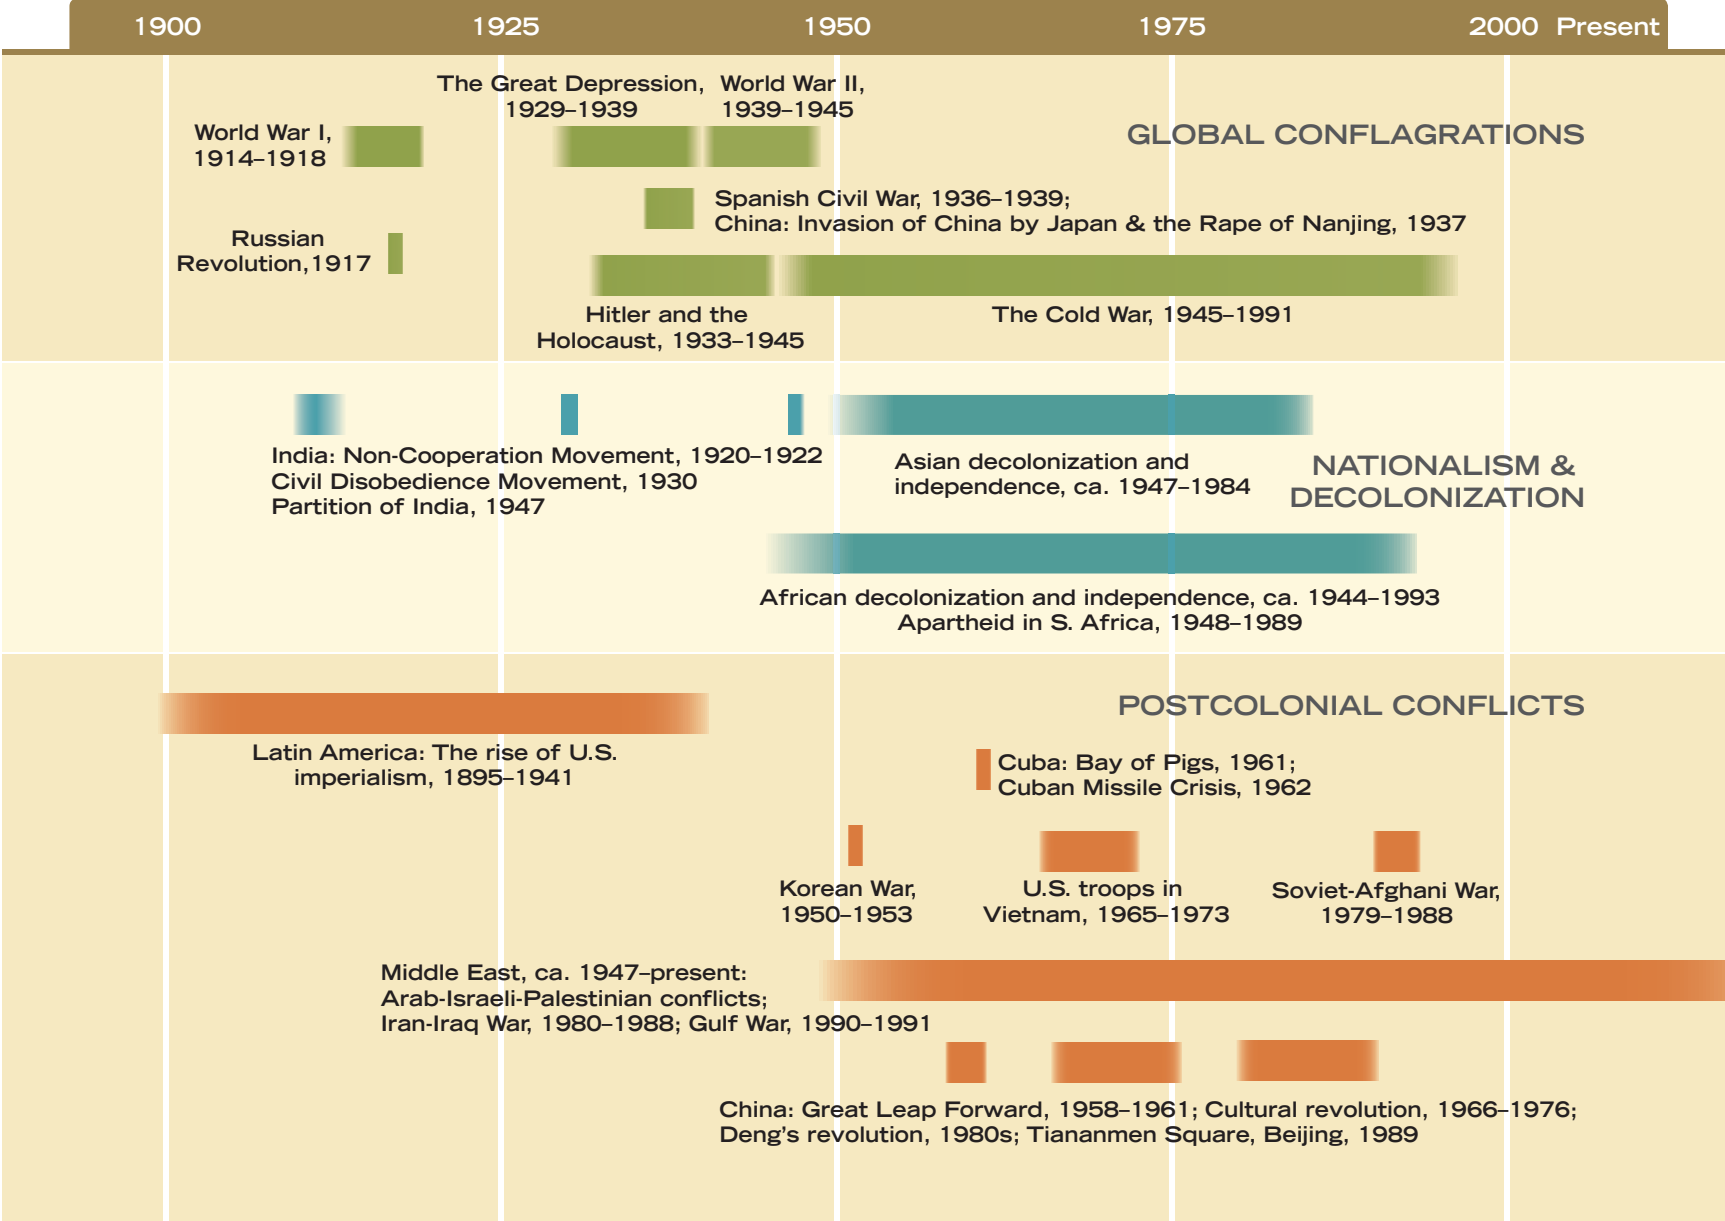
1900 1925 1950 1975 2000 Present

The Great Depression, 1929–1939

World War II, 1939–1945

World War I, 1914–1918

GLOBAL CONFLAGRATIONS

Spanish Civil War, 1936–1939;
China: Invasion of China by Japan & the Rape of Nanjing, 1937

Russian Revolution,1917

Hitler and the Holocaust, 1933–1945

The Cold War, 1945–1991

India: Non-Cooperation Movement, 1920–1922
Civil Disobedience Movement, 1930
Partition of India, 1947

Asian decolonization and independence, ca. 1947–1984

NATIONALISM & DECOLONIZATION

African decolonization and independence, ca. 1944–1993
Apartheid in S. Africa, 1948–1989

POSTCOLONIAL CONFLICTS

Latin America: The rise of U.S. imperialism, 1895–1941

Cuba: Bay of Pigs, 1961;
Cuban Missile Crisis, 1962

Korean War, 1950–1953

U.S. troops in Vietnam, 1965–1973

Soviet-Afghani War, 1979–1988

Middle East, ca. 1947–present:
Arab-Israeli-Palestinian conflicts;
Iran-Iraq War, 1980–1988; Gulf War, 1990–1991

China: Great Leap Forward, 1958–1961; Cultural revolution, 1966–1976;
Deng's revolution, 1980s; Tiananmen Square, Beijing, 1989